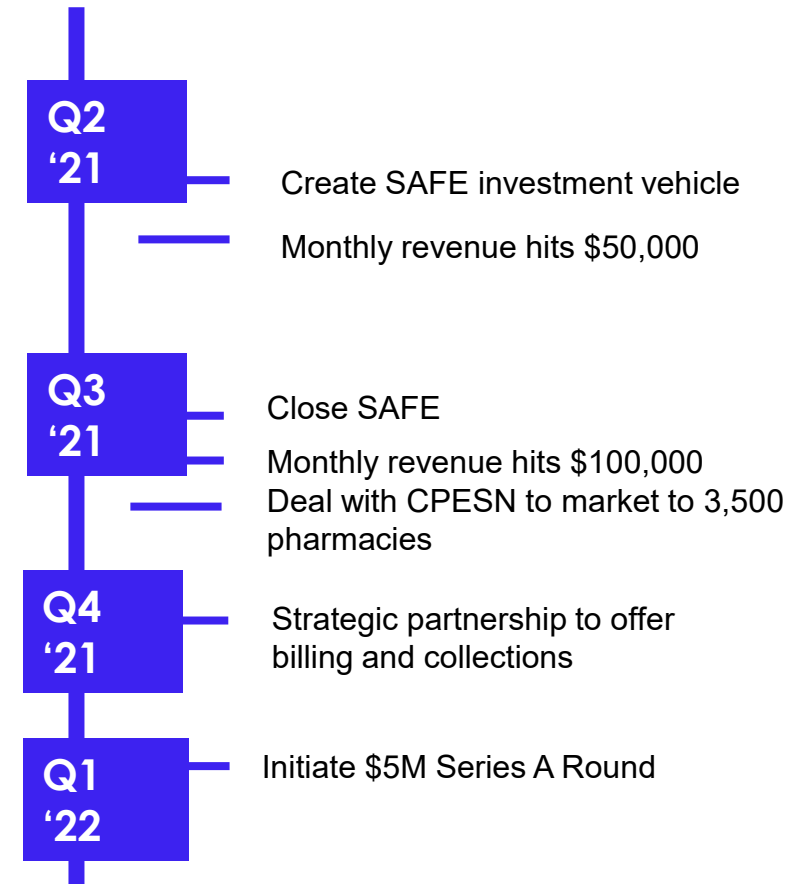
Q2 ‘21

Create SAFE investment vehicle

Monthly revenue hits $50,000

Q3 ‘21

Close SAFE

Monthly revenue hits $100,000

Deal with CPESN to market to 3,500 pharmacies

Q4 ‘21

Strategic partnership to offer billing and collections

Q1 ‘22

Initiate $5M Series A Round